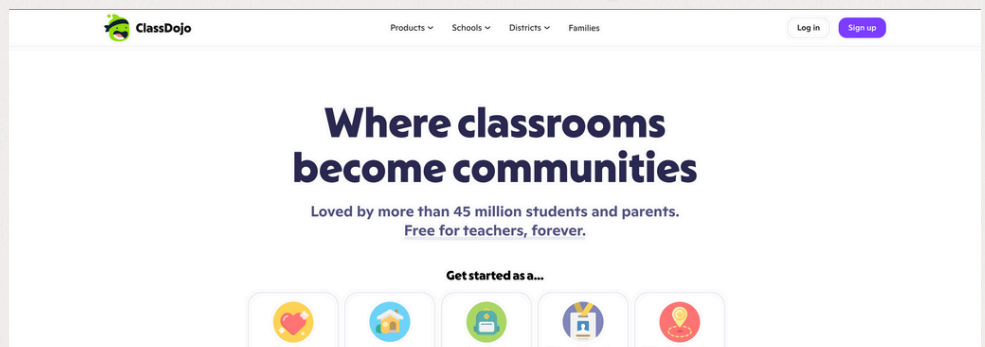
ClassDojo

Products Schools Districts Families

Log in Sign up

Where classrooms become communities

Loved by more than 45 million students and parents. Free for teachers, forever.

Get started as a...